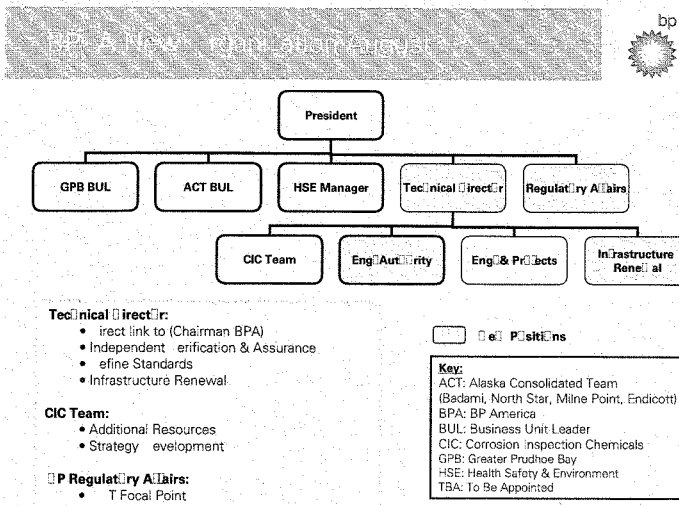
BP A New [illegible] August

bp

President

GPB BUL

ACT BUL

HSE Manager

Tec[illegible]nical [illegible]irect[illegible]r

Regulat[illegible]ry A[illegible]airs

CIC Team

Eng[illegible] Aut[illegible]rity

Eng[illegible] & Pr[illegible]ects

In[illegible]rastructure Rene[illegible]al

Tec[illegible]nical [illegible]irect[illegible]r:
• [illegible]irect link to (Chairman BPA)
• Independent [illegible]erification & Assurance
• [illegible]efine Standards
• Infrastructure Renewal

CIC Team:
• Additional Resources
• Strategy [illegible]evelopment

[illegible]P Regulat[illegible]ry A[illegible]airs:
• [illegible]T Focal Point

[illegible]e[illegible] P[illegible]siti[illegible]ns

Key:
ACT: Alaska Consolidated Team (Badami, North Star, Milne Point, Endicott)
BPA: BP America
BUL: Business Unit Leader
CIC: Corrosion Inspection Chemicals
GPB: Greater Prudhoe Bay
HSE: Health Safety & Environment
TBA: To Be Appointed